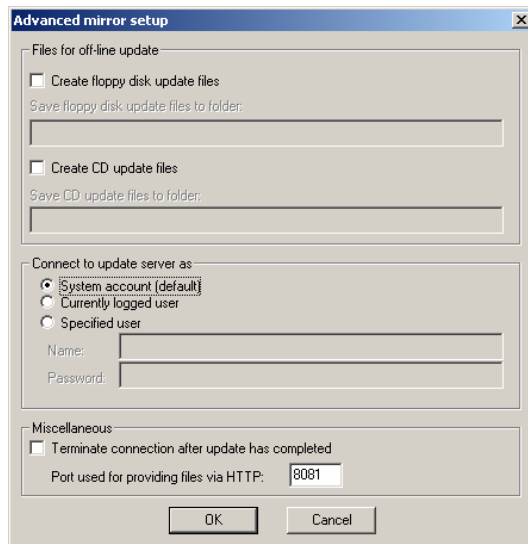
Advanced mirror setup
×

Files for off-line update

Create floppy disk update files

Save floppy disk update files to folder:

Create CD update files

Save CD update files to folder:

Connect to update server as

System account (default)

Currently logged user

Specified user

Name:

Password:

Miscellaneous

Terminate connection after update has completed

Port used for providing files via HTTP: 8081

OK Cancel